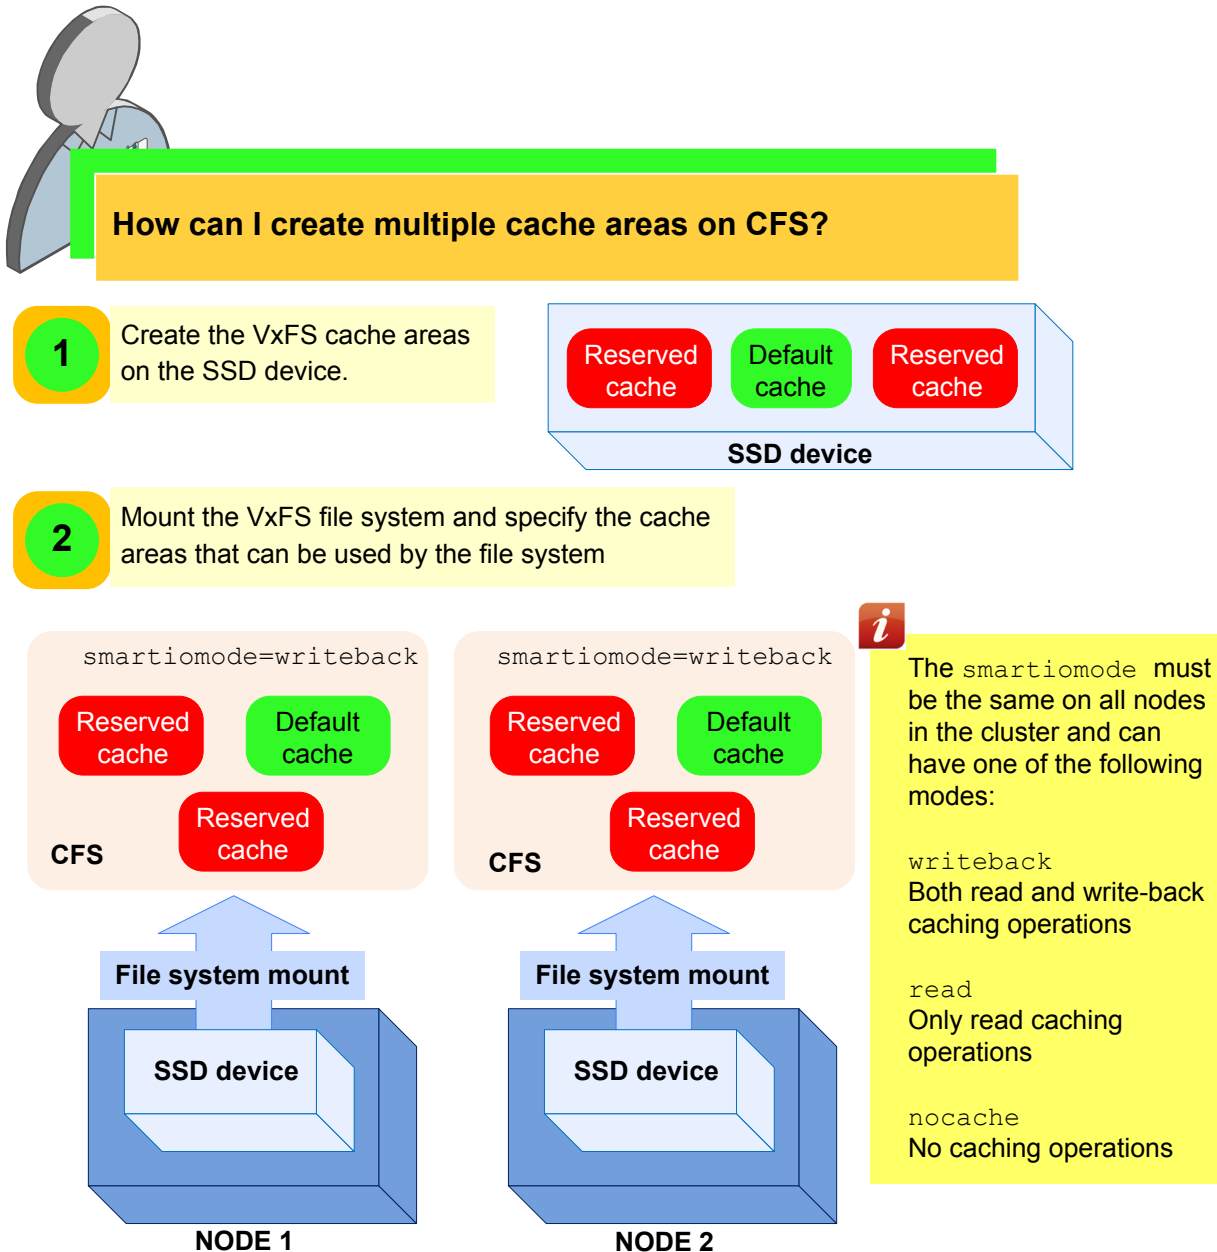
How can I create multiple cache areas on CFS?

1 Create the VxFS cache areas on the SSD device.

Reserved cache
Default cache
Reserved cache
SSD device

2 Mount the VxFS file system and specify the cache areas that can be used by the file system

smartiomode=writeback
Reserved cache
Default cache
Reserved cache
CFS

smartiomode=writeback
Reserved cache
Default cache
Reserved cache
CFS

File system mount
SSD device
NODE 1

File system mount
SSD device
NODE 2

The smartiomode must be the same on all nodes in the cluster and can have one of the following modes:

writeback
Both read and write-back caching operations

read
Only read caching operations

nocache
No caching operations